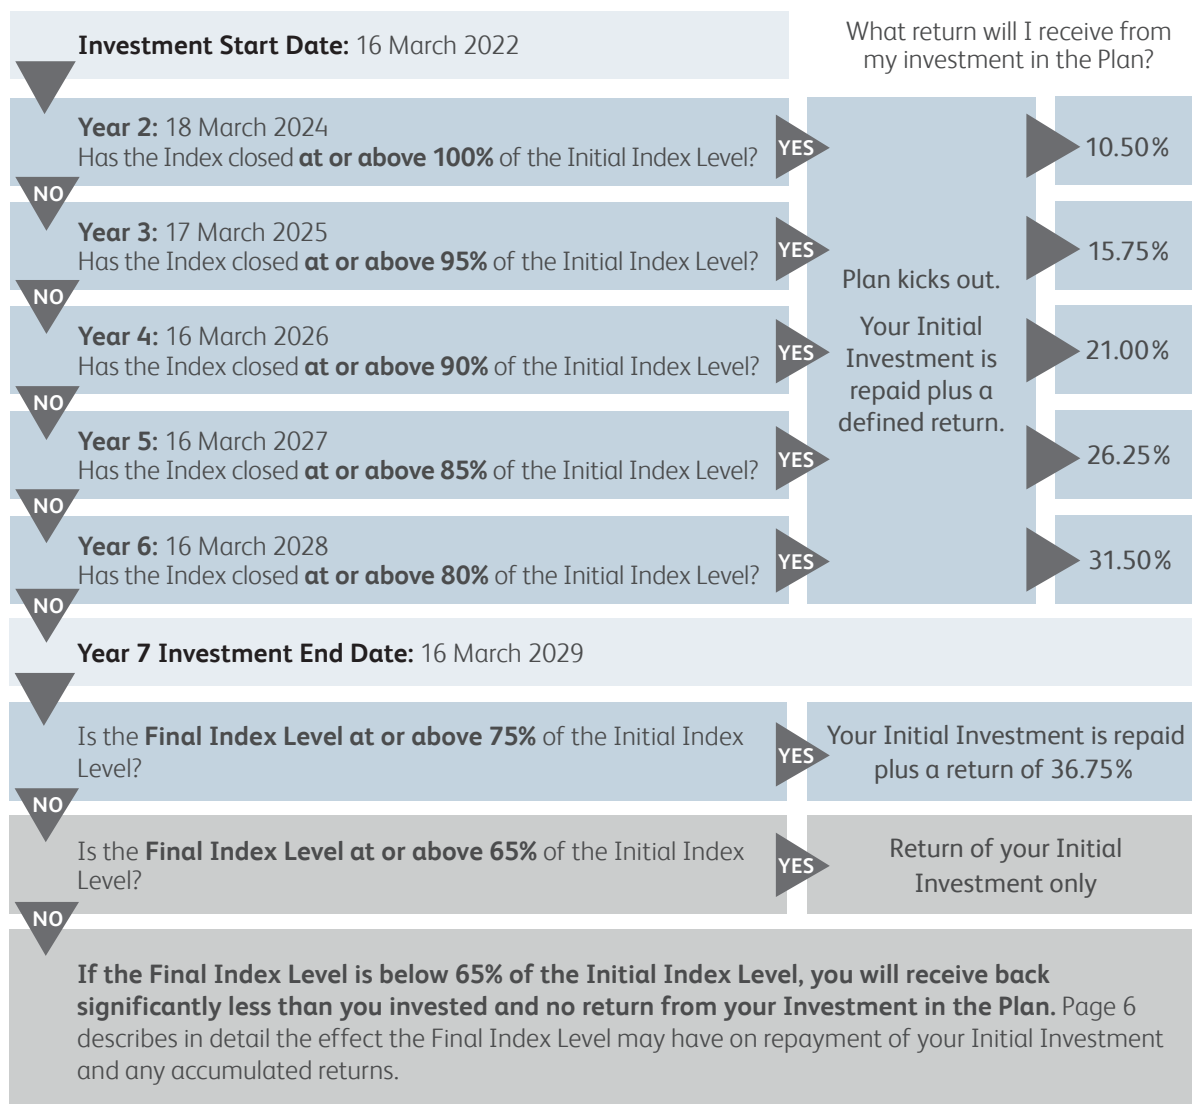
Investment Start Date: 16 March 2022

What return will I receive from my investment in the Plan?

Year 2: 18 March 2024
Has the Index closed at or above 100% of the Initial Index Level?

YES

10.50%

NO

Year 3: 17 March 2025
Has the Index closed at or above 95% of the Initial Index Level?

YES

15.75%

NO

Year 4: 16 March 2026
Has the Index closed at or above 90% of the Initial Index Level?

YES

21.00%

NO

Year 5: 16 March 2027
Has the Index closed at or above 85% of the Initial Index Level?

YES

26.25%

NO

Year 6: 16 March 2028
Has the Index closed at or above 80% of the Initial Index Level?

YES

31.50%

Plan kicks out.

Your Initial Investment is repaid plus a defined return.

NO

Year 7 Investment End Date: 16 March 2029

Is the Final Index Level at or above 75% of the Initial Index Level?

YES

Your Initial Investment is repaid plus a return of 36.75%

NO

Is the Final Index Level at or above 65% of the Initial Index Level?

YES

Return of your Initial Investment only

NO

If the Final Index Level is below 65% of the Initial Index Level, you will receive back significantly less than you invested and no return from your Investment in the Plan. Page 6 describes in detail the effect the Final Index Level may have on repayment of your Initial Investment and any accumulated returns.